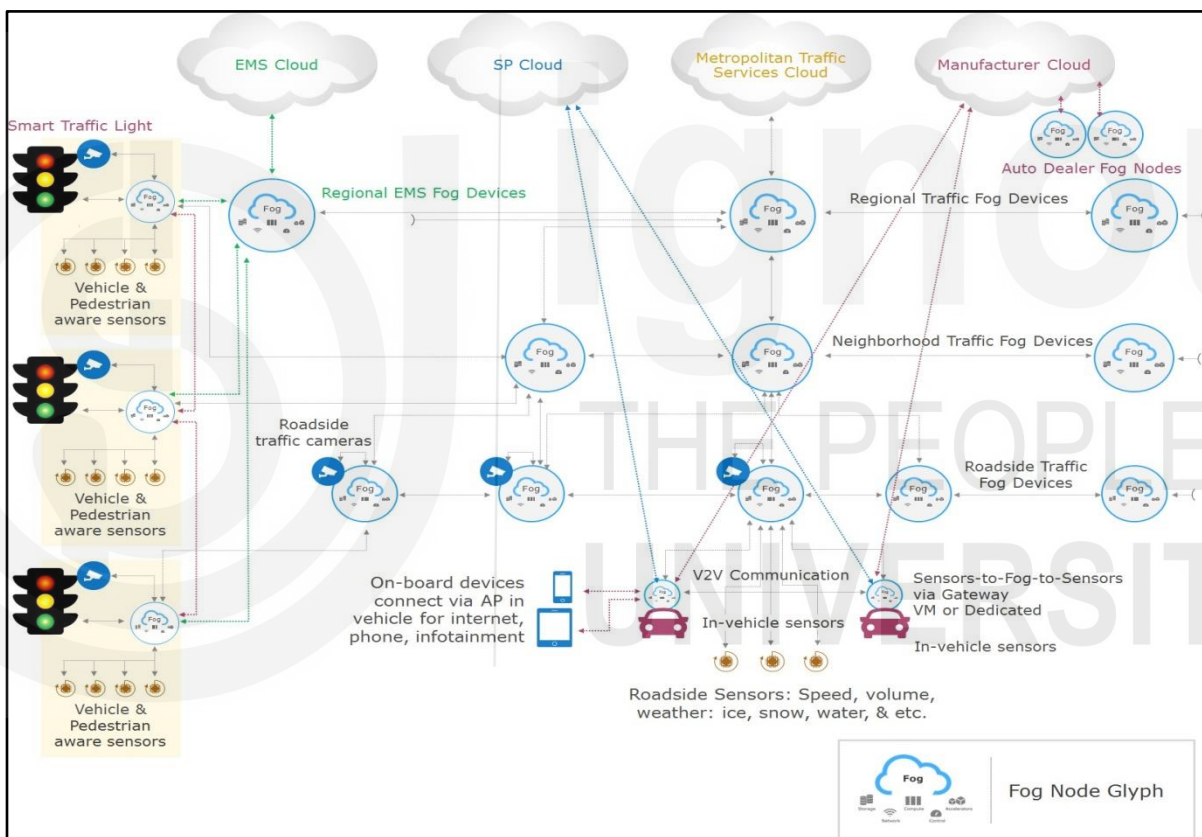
EMS Cloud

SP Cloud

Metropolitan Traffic Services Cloud

Manufacturer Cloud

Smart Traffic Light

Fog

Fog

Auto Dealer Fog Nodes

Regional EMS Fog Devices

Regional Traffic Fog Devices

Vehicle & Pedestrian aware sensors

Neighborhood Traffic Fog Devices

Roadside traffic cameras

Roadside Traffic Fog Devices

Vehicle & Pedestrian aware sensors

On-board devices connect via AP in vehicle for internet, phone, infotainment

V2V Communication

Sensors-to-Fog-to-Sensors via Gateway VM or Dedicated

In-vehicle sensors

In-vehicle sensors

Vehicle & Pedestrian aware sensors

Roadside Sensors: Speed, volume, weather: ice, snow, water, & etc.

Fog

Storage Network Compute Control Accelerators

Fog Node Glyph